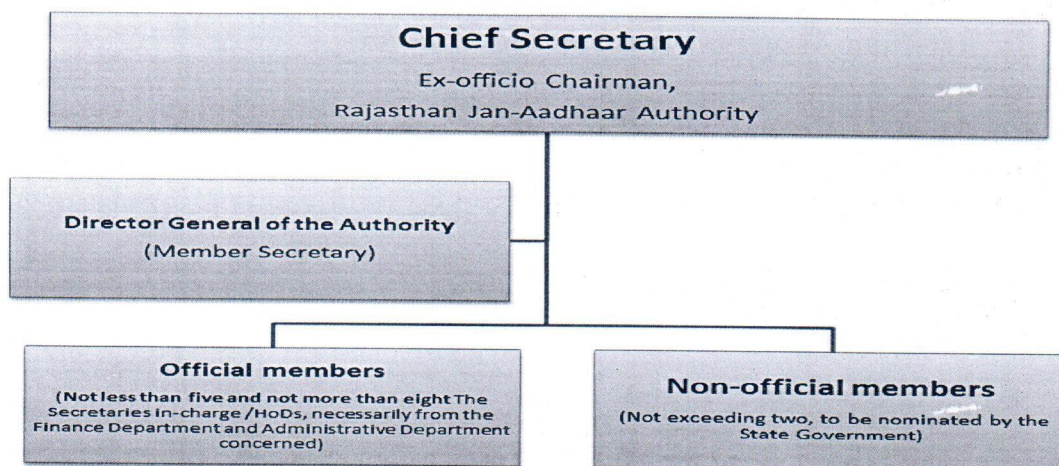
Chief Secretary
Ex-officio Chairman,
Rajasthan Jan-Aadhaar Authority

Director General of the Authority
(Member Secretary)

Official members
(Not less than five and not more than eight The Secretaries in-charge/HoDs, necessarily from the Finance Department and Administrative Department concerned)

Non-official members
(Not exceeding two, to be nominated by the State Government)